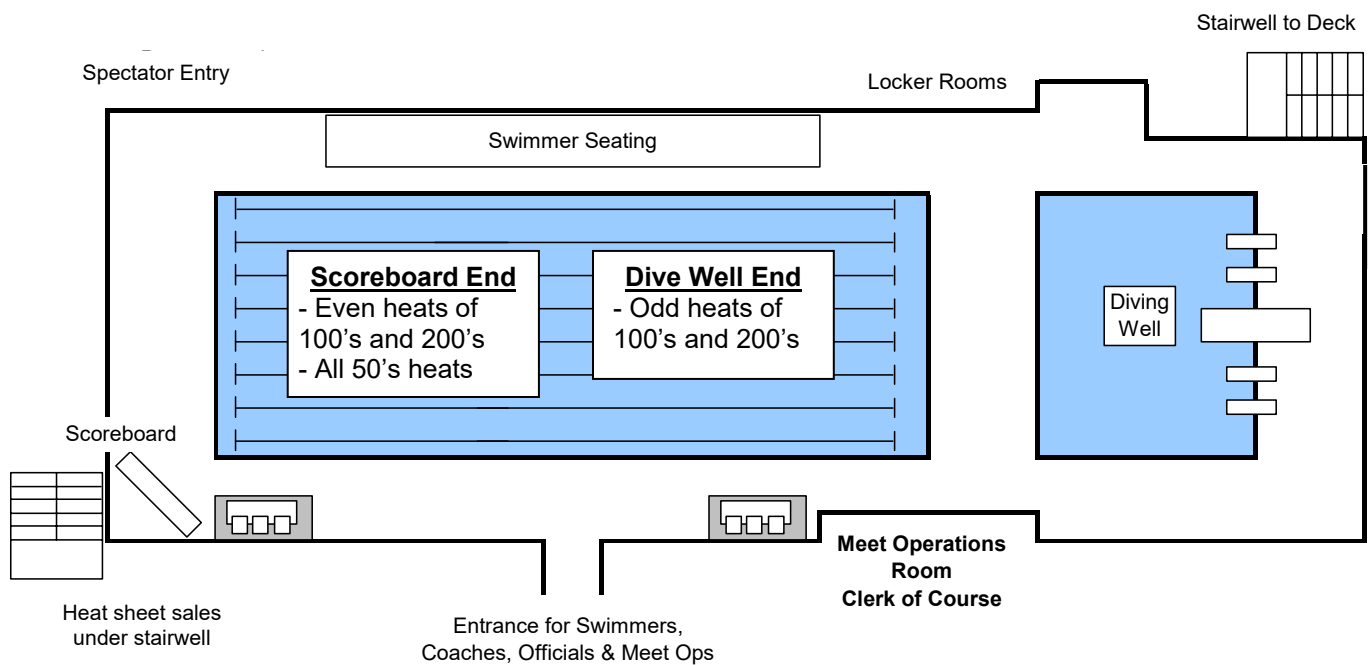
Stairwell to Deck

Spectator Entry

Locker Rooms

Swimmer Seating

**Scoreboard End**
- Even heats of 100's and 200's
- All 50's heats

**Dive Well End**
- Odd heats of 100's and 200's

Diving Well

Scoreboard

Meet Operations Room
Clerk of Course

Heat sheet sales under stairwell

Entrance for Swimmers, Coaches, Officials & Meet Ops